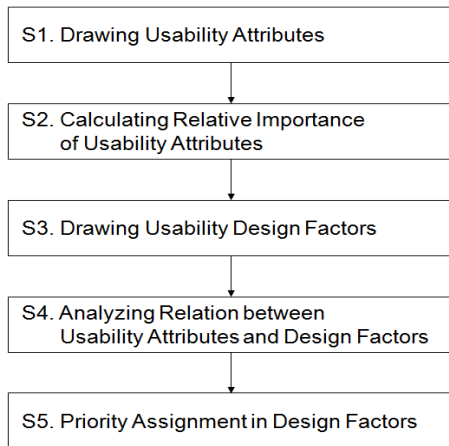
S1. Drawing Usability Attributes

S2. Calculating Relative Importance of Usability Attributes

S3. Drawing Usability Design Factors

S4. Analyzing Relation between Usability Attributes and Design Factors

S5. Priority Assignment in Design Factors